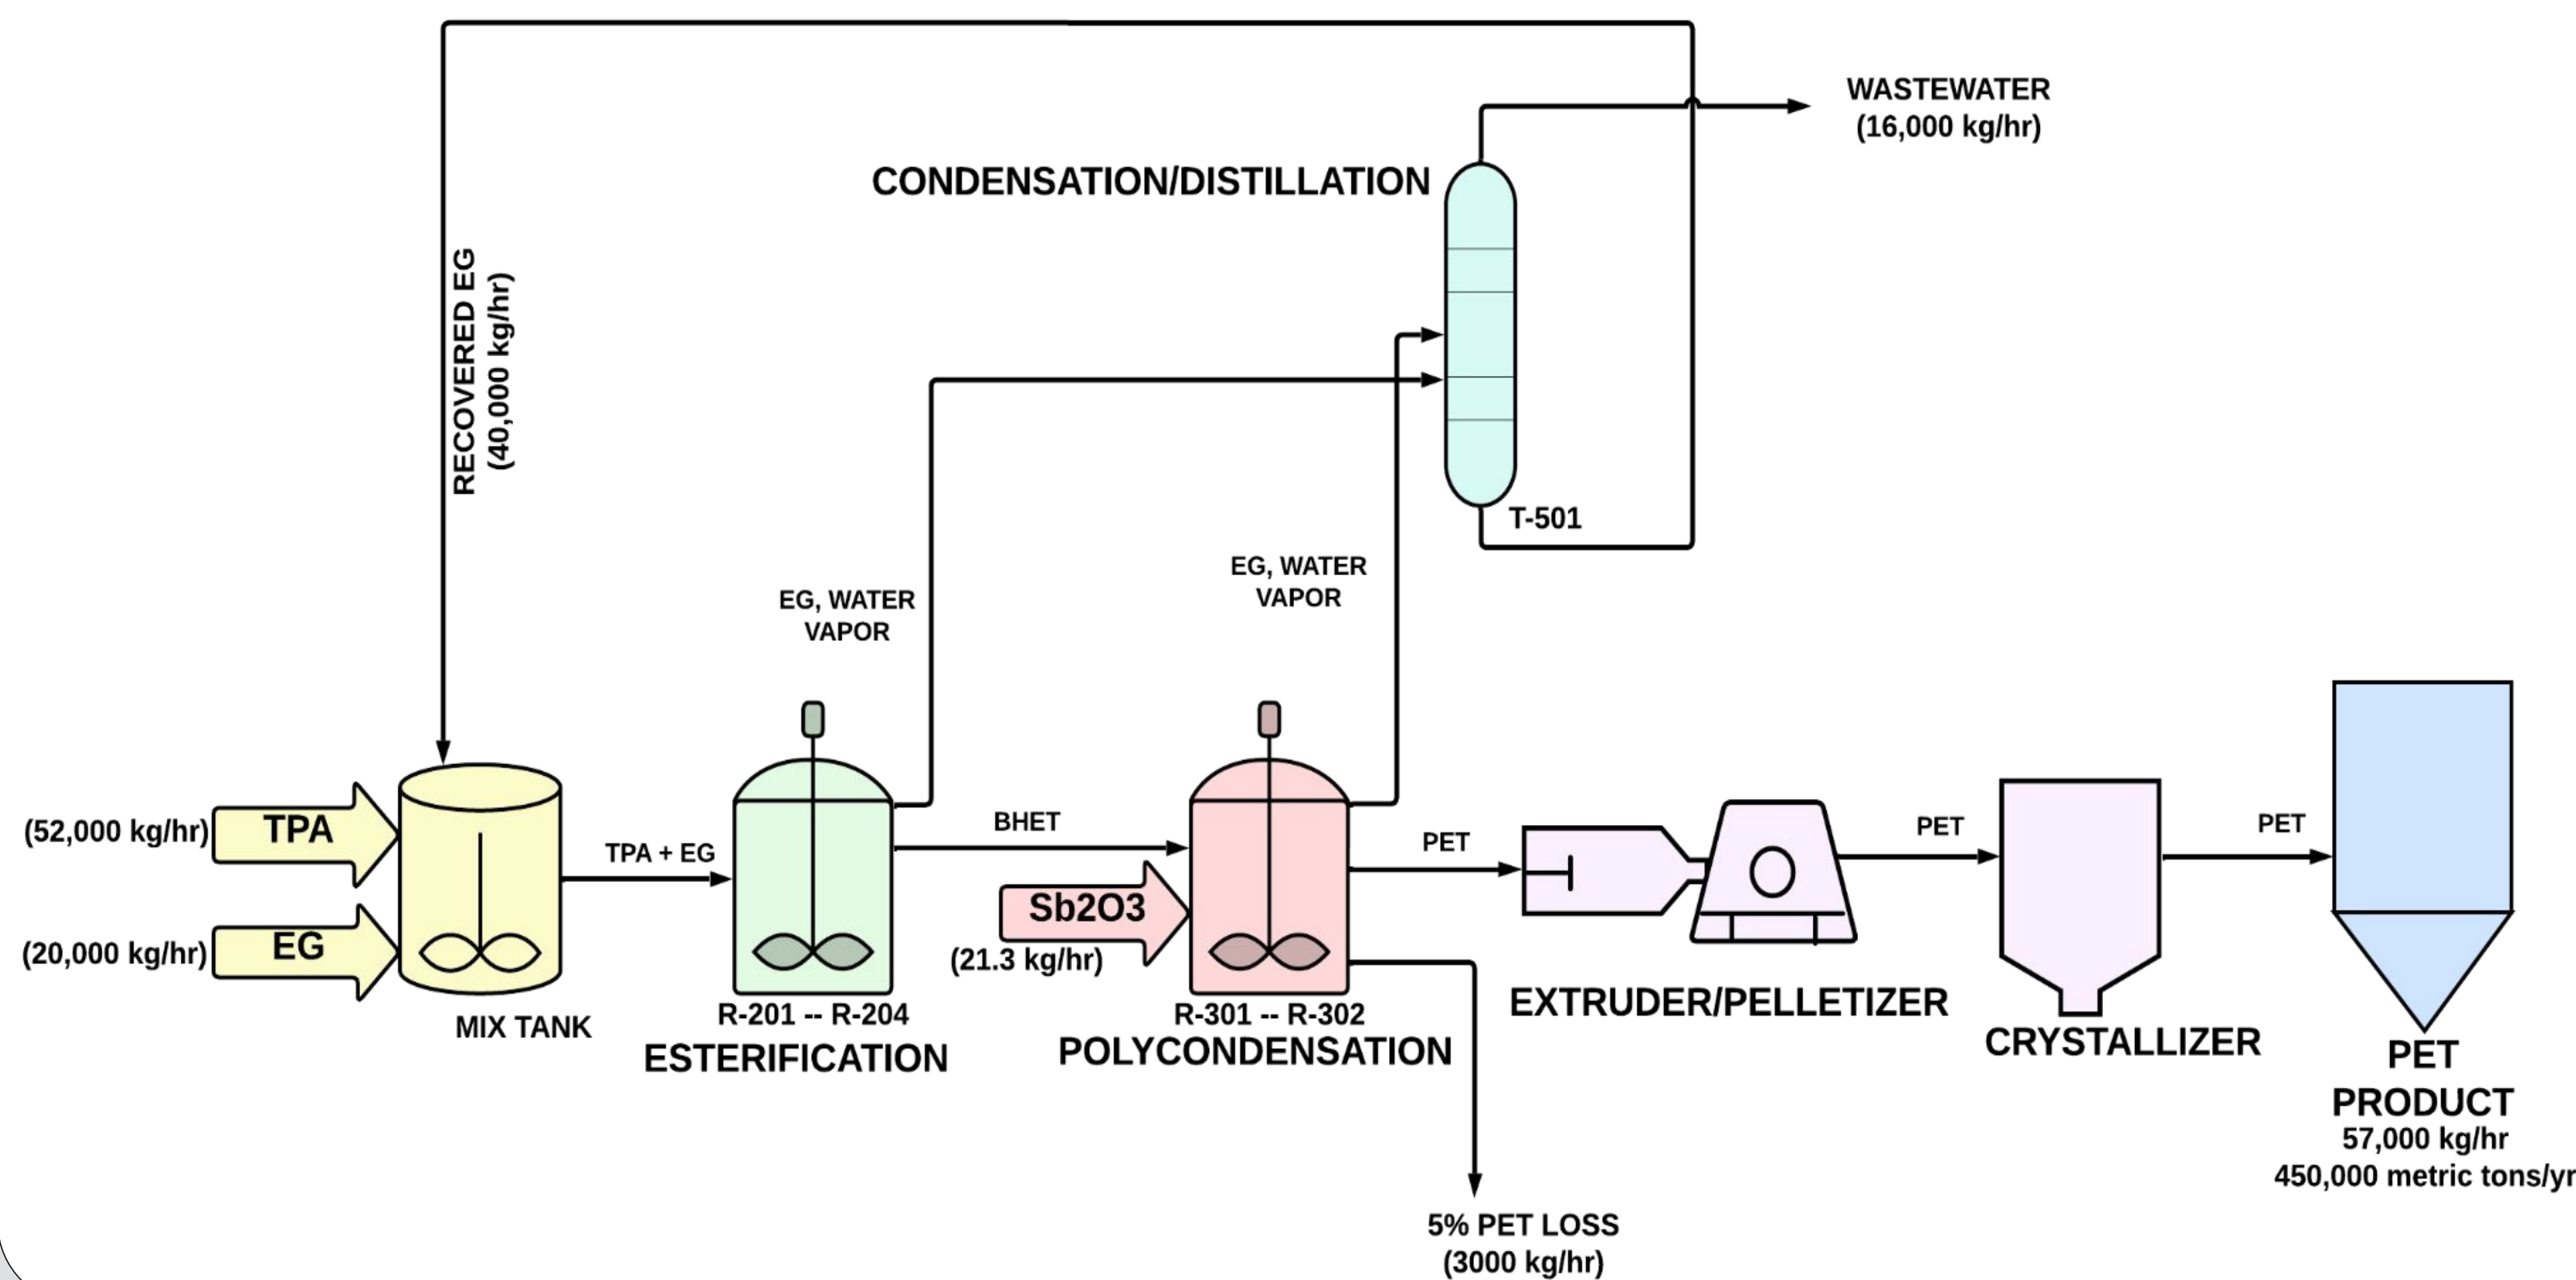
WASTEWATER
(16,000 kg/hr)

CONDENSATION/DISTILLATION

RECOVERED EG
(40,000 kg/hr)

T-501

EG, WATER
VAPOR

EG, WATER
VAPOR

(52,000 kg/hr) TPA

(20,000 kg/hr) EG

MIX TANK

TPA + EG

BHET

Sb2O3
(21.3 kg/hr)

R-201 -- R-204
ESTERIFICATION

R-301 -- R-302
POLYCONDENSATION

PET

EXTRUDER/PELLETIZER

PET

CRYSTALLIZER

PET

PET
PRODUCT
57,000 kg/hr
450,000 metric tons/yr

5% PET LOSS
(3000 kg/hr)